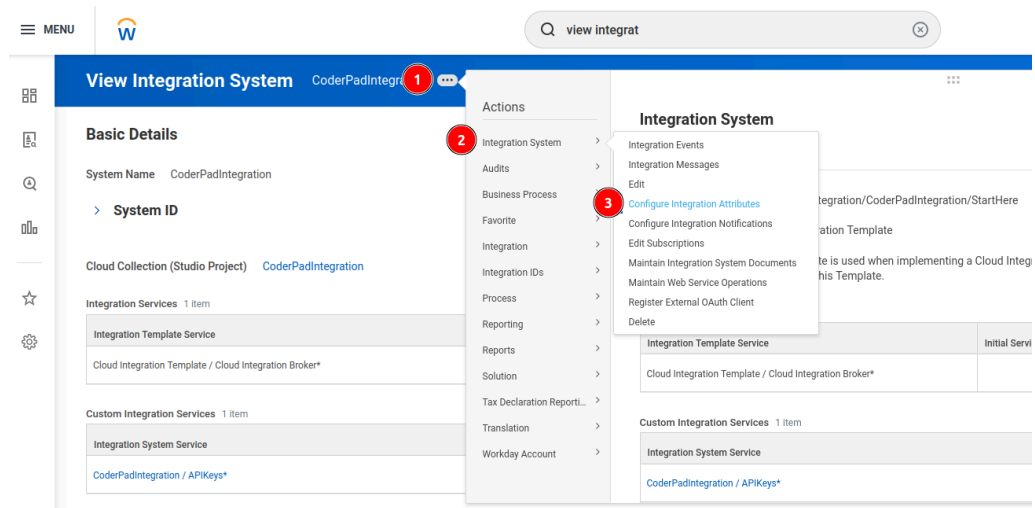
MENU

view integrat

View Integration System CoderPadIntegra 1

Basic Details

System Name CoderPadIntegration

System ID

Cloud Collection (Studio Project) CoderPadIntegration

Integration Services 1 item

| Integration Template Service |
|---|
| Cloud Integration Template / Cloud Integration Broker* |

Custom Integration Services 1 item

| Integration System Service |
|---|
| CoderPadIntegration / APIKeys* |

Actions

2 Integration System
Audits
Business Process
Favorite
Integration
Integration IDs
Process
Reporting
Reports
Solution
Tax Declaration Reporti...
Translation
Workday Account

Integration Events
Integration Messages
Edit
3 Configure Integration Attributes
Configure Integration Notifications
Edit Subscriptions
Maintain Integration System Documents
Maintain Web Service Operations
Register External OAuth Client
Delete

Integration System

tegration/CoderPadIntegration/StartHere

ration Template

te is used when implementing a Cloud Integ his Template.

| Integration Template Service | Initial Servi |
|---|---|
| Cloud Integration Template / Cloud Integration Broker* | |

Custom Integration Services 1 item

| Integration System Service |
|---|
| CoderPadIntegration / APIKeys* |